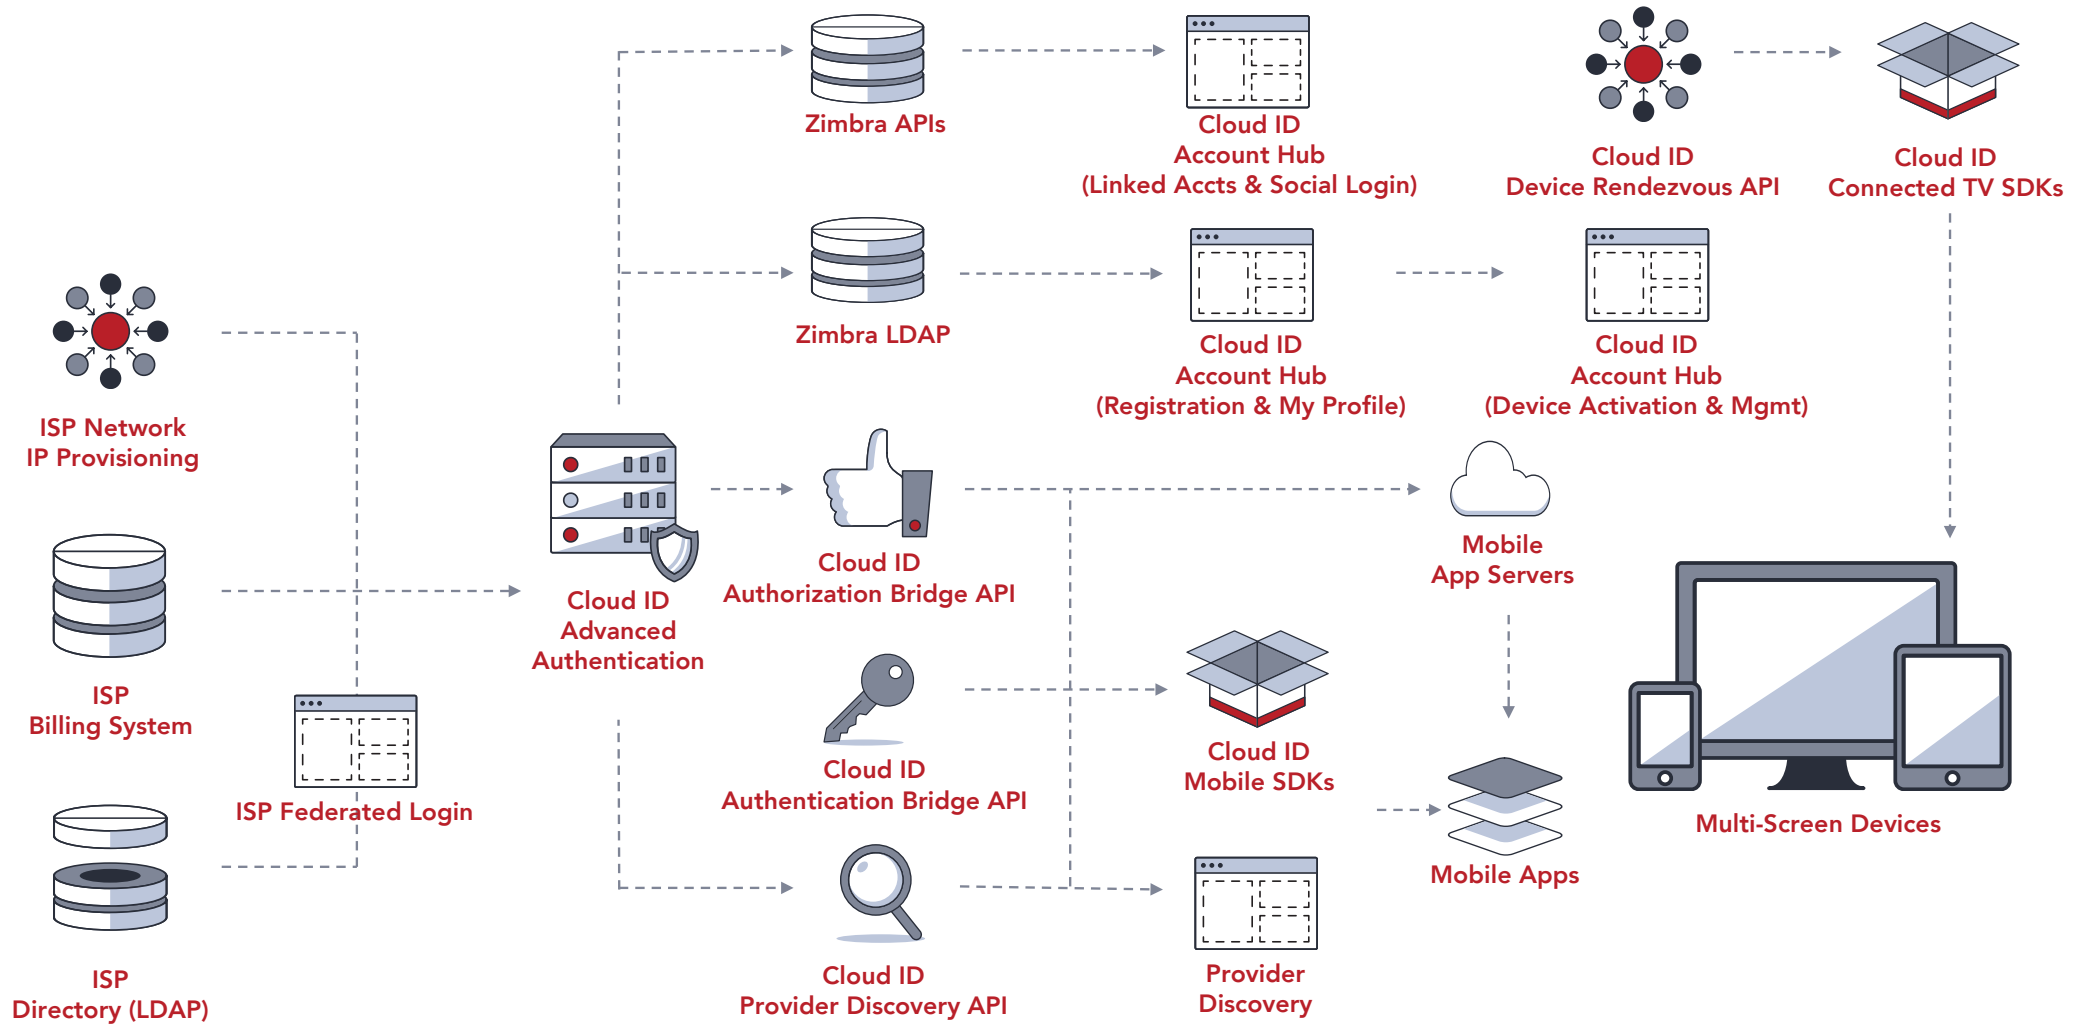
Zimbra APIs

Cloud ID
Account Hub
(Linked Accts & Social Login)

Cloud ID
Device Rendezvous API

Cloud ID
Connected TV SDKs

Zimbra LDAP

Cloud ID
Account Hub
(Registration & My Profile)

Cloud ID
Account Hub
(Device Activation & Mgmt)

ISP Network
IP Provisioning

Cloud ID
Advanced
Authentication

Cloud ID
Authorization Bridge API

Mobile
App Servers

ISP
Billing System

ISP Federated Login

Cloud ID
Authentication Bridge API

Cloud ID
Mobile SDKs

Multi-Screen Devices

Mobile Apps

ISP
Directory (LDAP)

Cloud ID
Provider Discovery API

Provider
Discovery